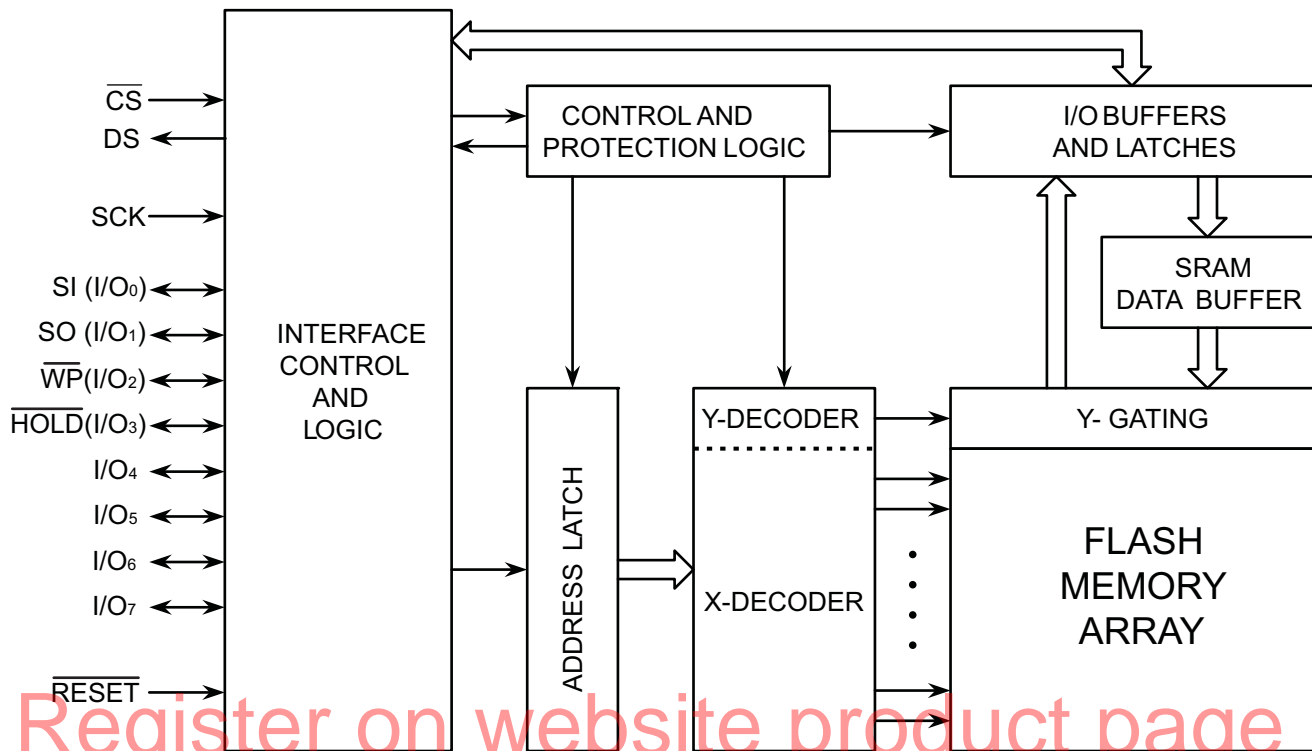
$\overline{CS}$
DS
SCK
SI (I/O0)
SO (I/O1)
$\overline{WP}$(I/O2)
$\overline{HOLD}$(I/O3)
I/O4
I/O5
I/O6
I/O7
$\overline{RESET}$

INTERFACE CONTROL AND LOGIC

CONTROL AND PROTECTION LOGIC

I/O BUFFERS AND LATCHES

SRAM DATA BUFFER

ADDRESS LATCH

Y-DECODER

X-DECODER

Y- GATING

FLASH MEMORY ARRAY

Register on website product page